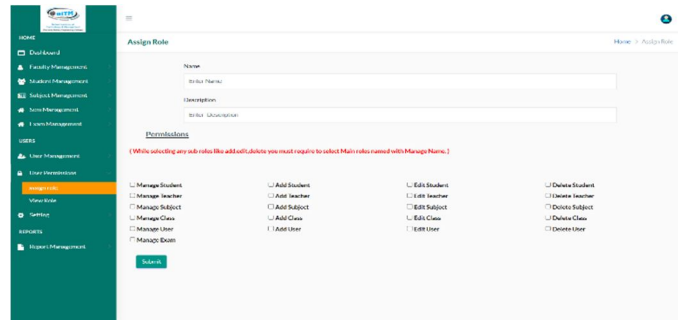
HOME

Dashboard

Faculty Management

Student Management

Subject Management

Sem Management

Exam Management

USERS

User Management

User Permission

Assign role

View Role

Setting

REPORTS

Report Management

Assign Role

Home > Assign Role

Name

Enter Name

Description

Enter Description

Permissions

( While selecting any sub roles like add,edit,delete you must require to select Main roles named with Manage Name. )

| | | | |
|---|---|---|---|
| Manage Student | Add Student | Edit Student | Delete Student |
| Manage Teacher | Add Teacher | Edit Teacher | Delete Teacher |
| Manage Subject | Add Subject | Edit Subject | Delete Subject |
| Manage Class | Add Class | Edit Class | Delete Class |
| Manage User | Add User | Edit User | Delete User |
| Manage Exam | | | |

Submit